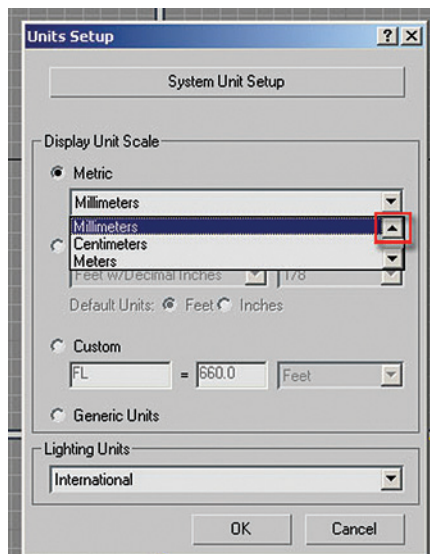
Units Setup

?

System Unit Setup

Display Unit Scale

Metric

Millimeters

Millimeters

Centimeters

Meters

Feet w/Decimal Inches

1/8

Default Units: Feet Inches

Custom

FL

= 660.0

Feet

Generic Units

Lighting Units

International

OK

Cancel